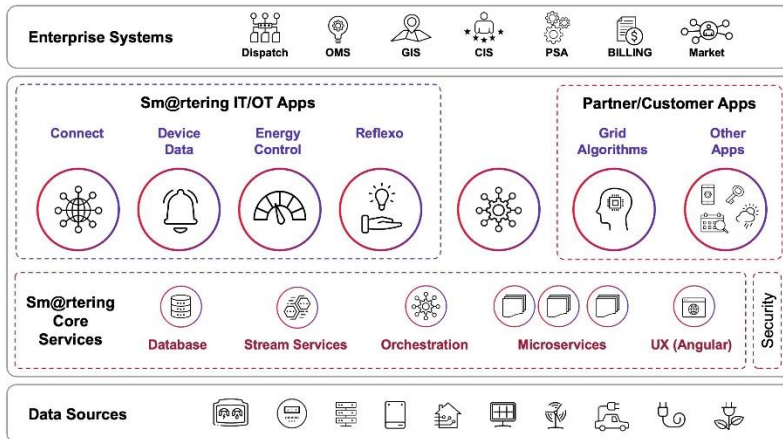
Enterprise Systems

Dispatch OMS GIS CIS PSA BILLING Market

Sm@rtering IT/OT Apps

Connect

Device Data

Energy Control

Reflexo

Partner/Customer Apps

Grid Algorithms

Other Apps

Sm@rtering Core Services

Database

Stream Services

Orchestration

Microservices

UX (Angular)

Security

Data Sources